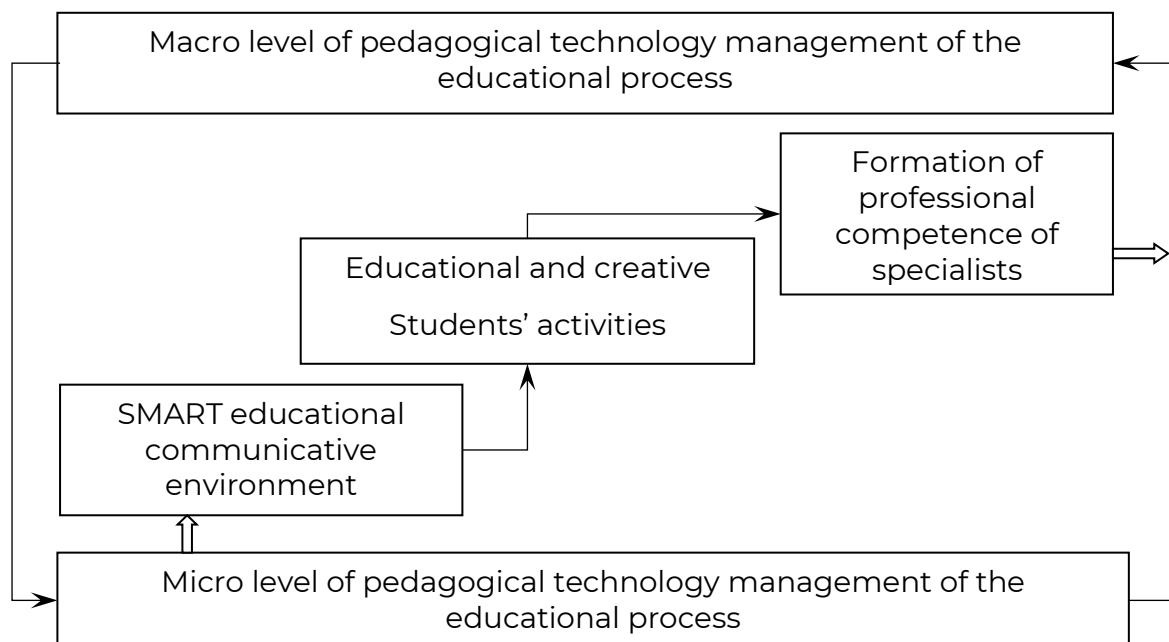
Macro level of pedagogical technology management of the educational process

Formation of professional competence of specialists

Educational and creative

Students' activities

SMART educational communicative environment

Micro level of pedagogical technology management of the educational process